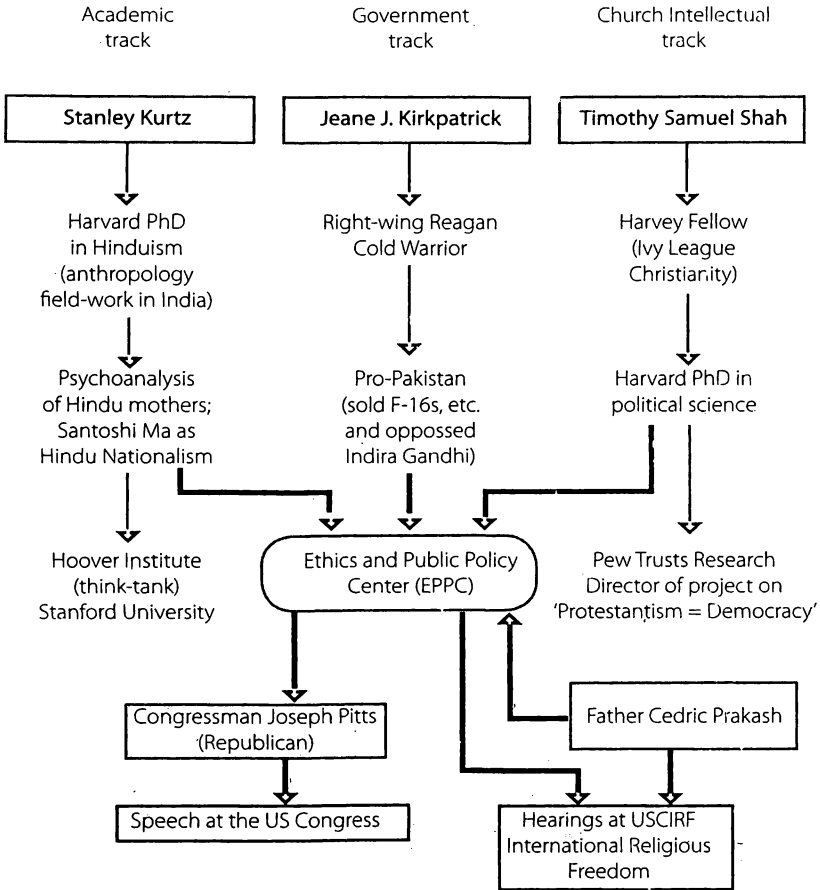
Academic track

Government track

Church Intellectual track

Stanley Kurtz

Jeane J. Kirkpatrick

Timothy Samuel Shah

Harvard PhD in Hinduism (anthropology field-work in India)

Right-wing Reagan Cold Warrior

Harvey Fellow (Ivy League Christianity)

Psychoanalysis of Hindu mothers; Santoshi Ma as Hindu Nationalism

Pro-Pakistan (sold F-16s, etc. and oppossed Indira Gandhi)

Harvard PhD in political science

Hoover Institute (think-tank) Stanford University

Ethics and Public Policy Center (EPPC)

Pew Trusts Research Director of project on 'Protestantism = Democracy'

Congressman Joseph Pitts (Republican)

Father Cedric Prakash

Speech at the US Congress

Hearings at USCIRF International Religious Freedom